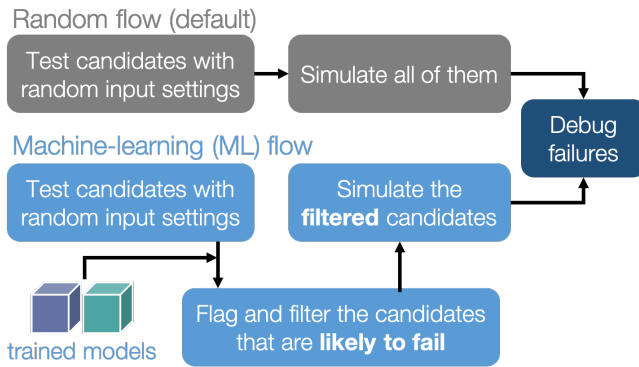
Random flow (default)

Test candidates with random input settings

Simulate all of them

Debug failures

Machine-learning (ML) flow

Test candidates with random input settings

Simulate the **filtered** candidates

trained models

Flag and filter the candidates that are **likely to fail**